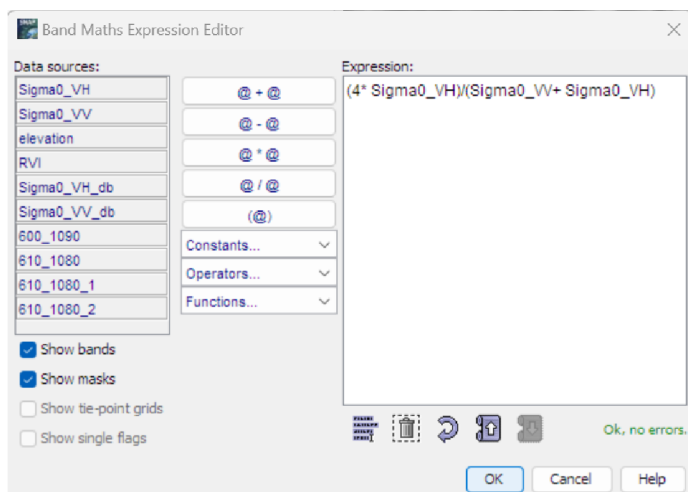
Band Maths Expression Editor

Data sources:
Sigma0_VH
Sigma0_VV
elevation
RVI
Sigma0_VH_db
Sigma0_VV_db
600_1090
610_1080
610_1080_1
610_1080_2

@ + @
@ - @
@ * @
@ / @
(@)
Constants...
Operators...
Functions...

Expression:
(4* Sigma0_VH)/(Sigma0_VV+ Sigma0_VH)

Show bands
Show masks
Show tie-point grids
Show single flags

Ok, no errors.

OK
Cancel
Help